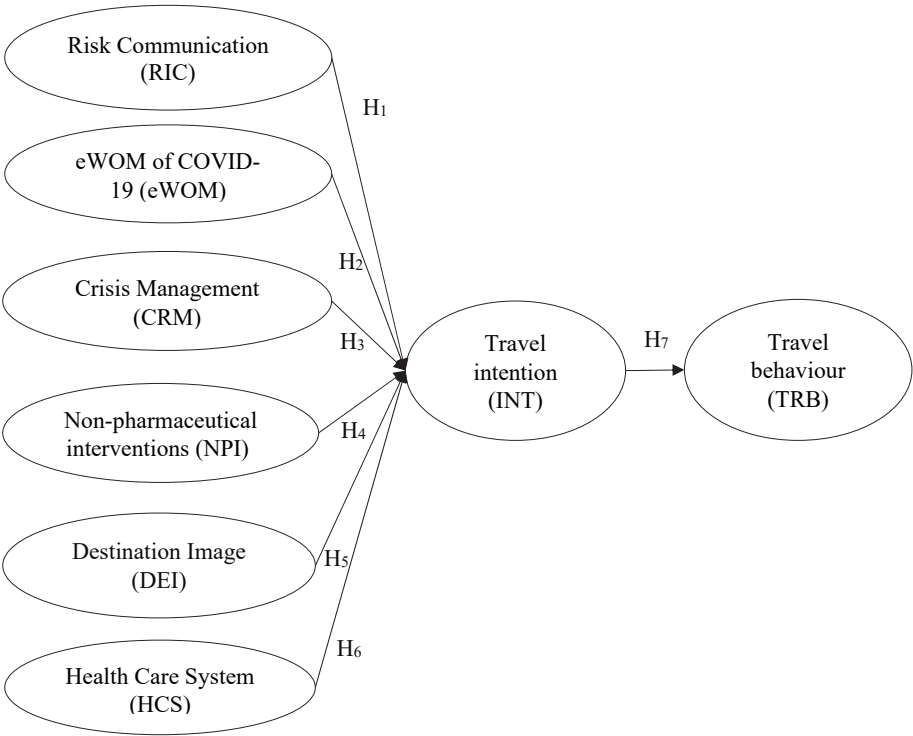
Risk Communication (RIC)

$H_1$

eWOM of COVID-19 (eWOM)

$H_2$

Crisis Management (CRM)

$H_3$

Non-pharmaceutical interventions (NPI)

$H_4$

Destination Image (DEI)

$H_5$

$H_6$

Health Care System (HCS)

Travel intention (INT)

$H_7$

Travel behaviour (TRB)